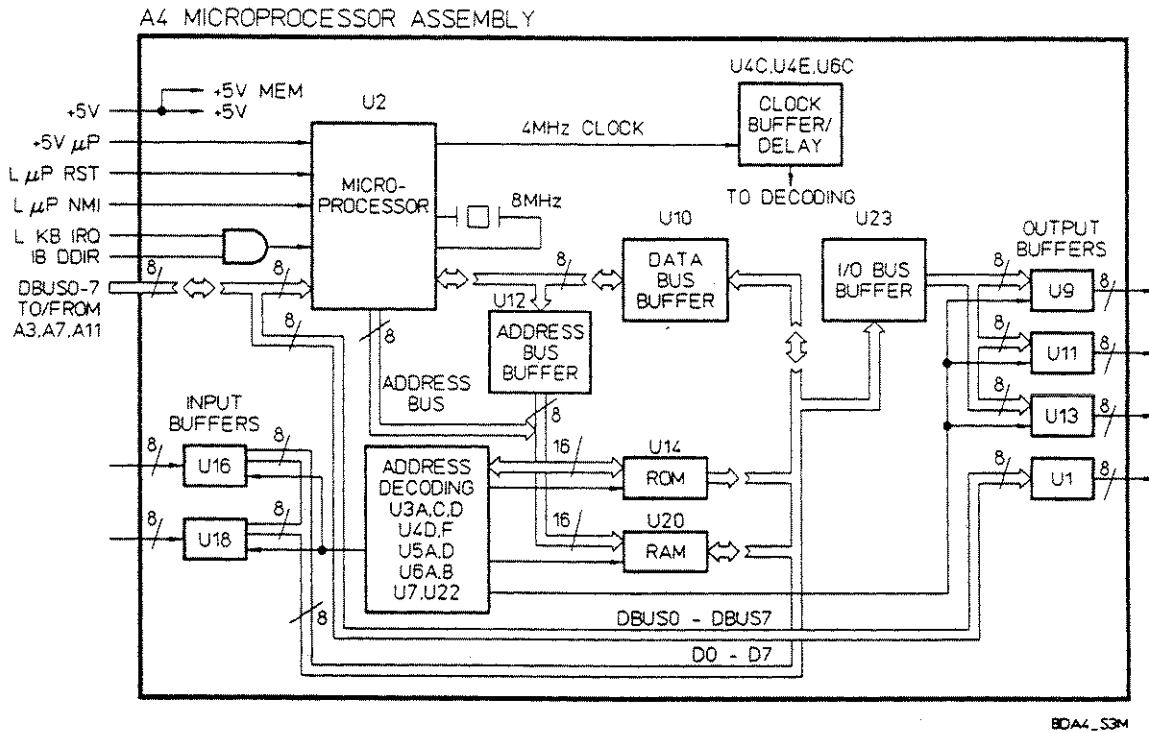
A4 MICROPROCESSOR ASSEMBLY

+5V MEM
+5V
+5V
+5V $\mu$P
L $\mu$P RST
L $\mu$P NMI
L KB IRQ
IB DDIR
DBUS0-7 TO/FROM A3,A7,A11
8
U2
MICRO-PROCESSOR
8MHz
4MHz CLOCK
U4C,U4E,U6C
CLOCK BUFFER/ DELAY
TO DECODING
8
8
8
8
U10
DATA BUS BUFFER
U12
ADDRESS BUS BUFFER
ADDRESS BUS
8
U23
I/O BUS BUFFER
OUTPUT BUFFERS
8
U9
8
8
U11
8
8
U13
8
8
U1
8
INPUT BUFFERS
8
8
U16
8
8
U18
ADDRESS DECODING
U3A,C,D
U4D,F
U5A,D
U6A,B
U7,U22
16
U14
ROM
16
U20
RAM
8
DBUS0 - DBUS7
D0 - D7

BDA4_S3M